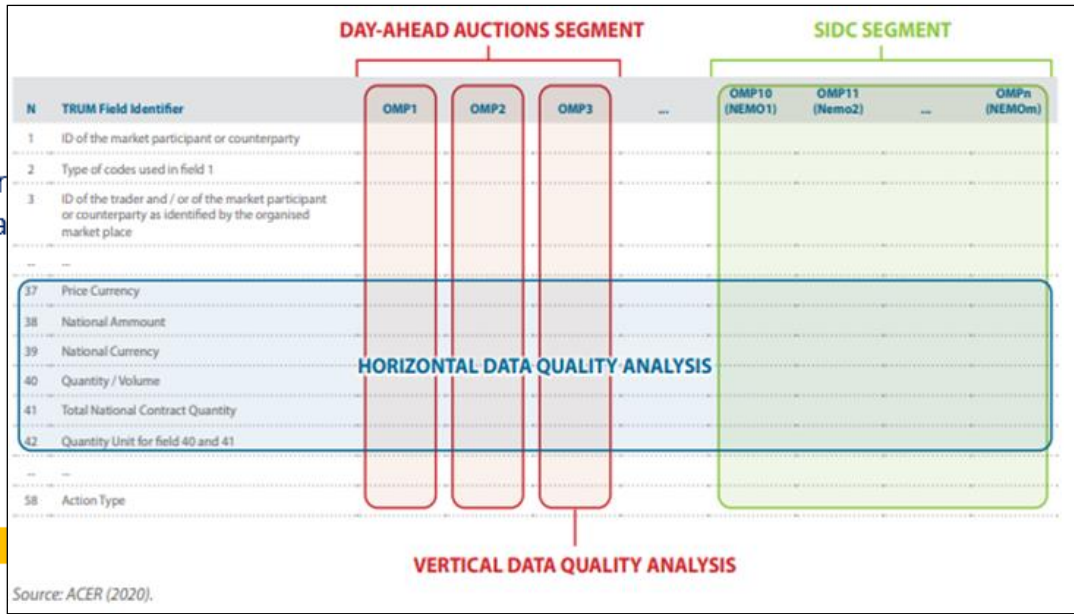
DAY-AHEAD AUCTIONS SEGMENT

SIDC SEGMENT

| N | TRUM Field Identifier | OMP1 | OMP2 | OMP3 | ... | OMP10 (NEMO1) | OMP11 (Nemo2) | ... | OMPn (NEMOm) |
|---|---|---|---|---|---|---|---|---|---|
| 1 | ID of the market participant or counterparty | | | | | | | | |
| 2 | Type of codes used in field 1 | | | | | | | | |
| 3 | ID of the trader and / or of the market participant or counterparty as identified by the organised market place | | | | | | | | |
| ... | ... | | | | | | | | |
| 37 | Price Currency | | | | | | | | |
| 38 | National Ammount | | | | | | | | |
| 39 | National Currency | | | | | | | | |
| 40 | Quantity / Volume | | | | | | | | |
| 41 | Total National Contract Quantity | | | | | | | | |
| 42 | Quantity Unit for field 40 and 41 | | | | | | | | |
| ... | ... | | | | | | | | |
| 58 | Action Type | | | | | | | | |

HORIZONTAL DATA QUALITY ANALYSIS

VERTICAL DATA QUALITY ANALYSIS

Source: ACER (2020).